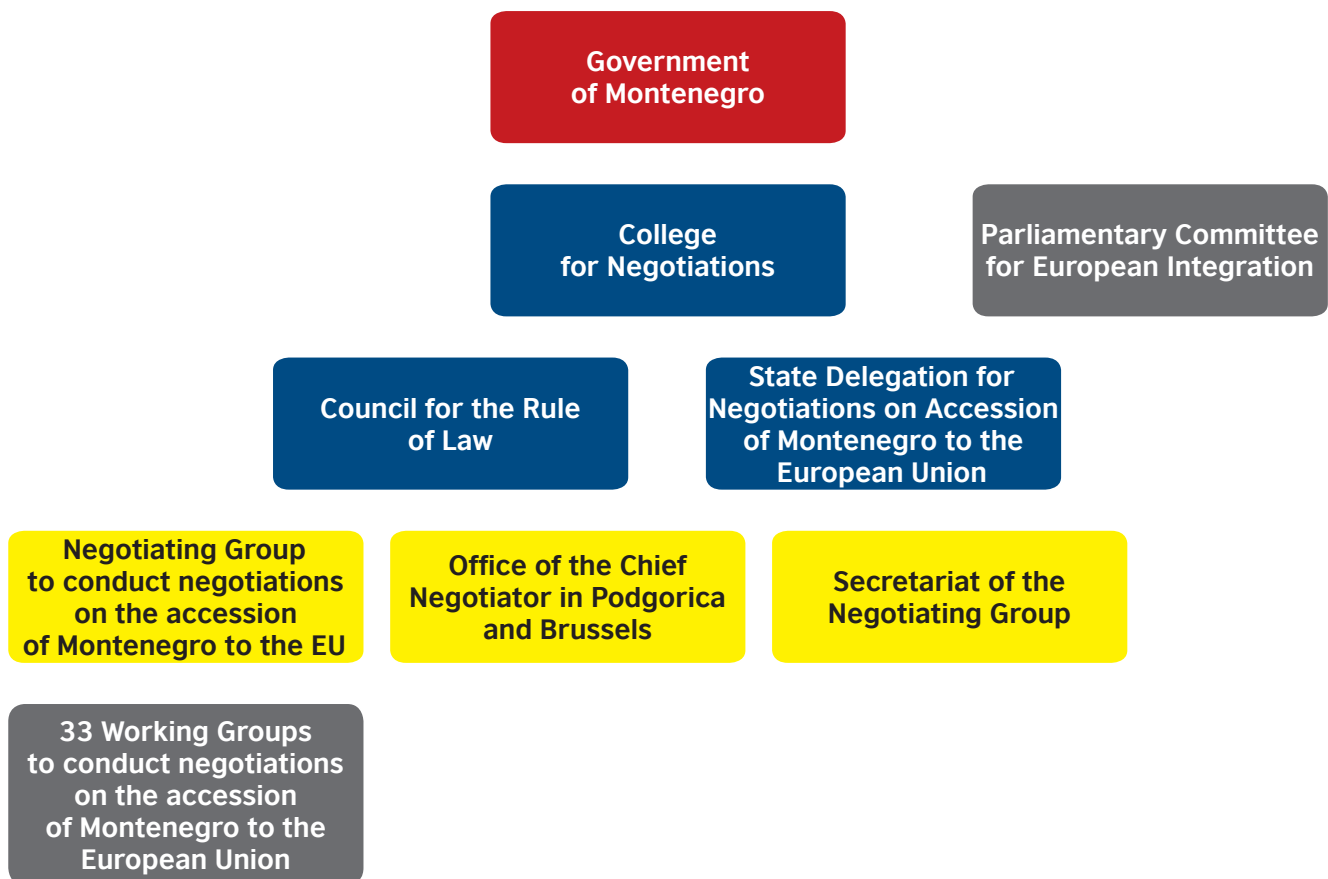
Government of Montenegro

College for Negotiations

Parliamentary Committee for European Integration

Council for the Rule of Law

State Delegation for Negotiations on Accession of Montenegro to the European Union

Negotiating Group to conduct negotiations on the accession of Montenegro to the EU

Office of the Chief Negotiator in Podgorica and Brussels

Secretariat of the Negotiating Group

33 Working Groups to conduct negotiations on the accession of Montenegro to the European Union